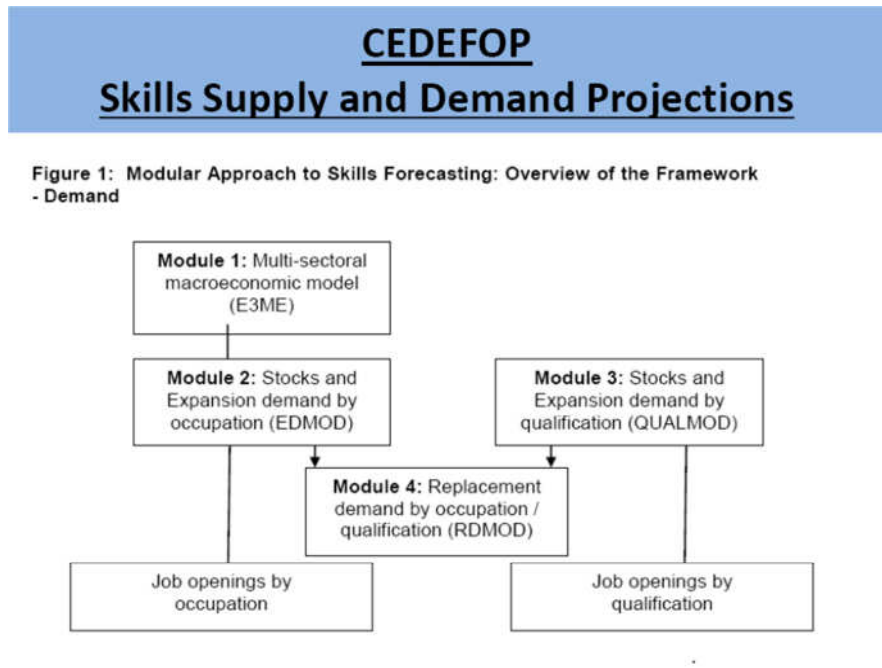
CEDEFOP
Skills Supply and Demand Projections

Figure 1: Modular Approach to Skills Forecasting: Overview of the Framework - Demand

Module 1: Multi-sectoral macroeconomic model (E3ME)

Module 2: Stocks and Expansion demand by occupation (EDMOD)

Module 3: Stocks and Expansion demand by qualification (QUALMOD)

Module 4: Replacement demand by occupation / qualification (RDMOD)

Job openings by occupation

Job openings by qualification